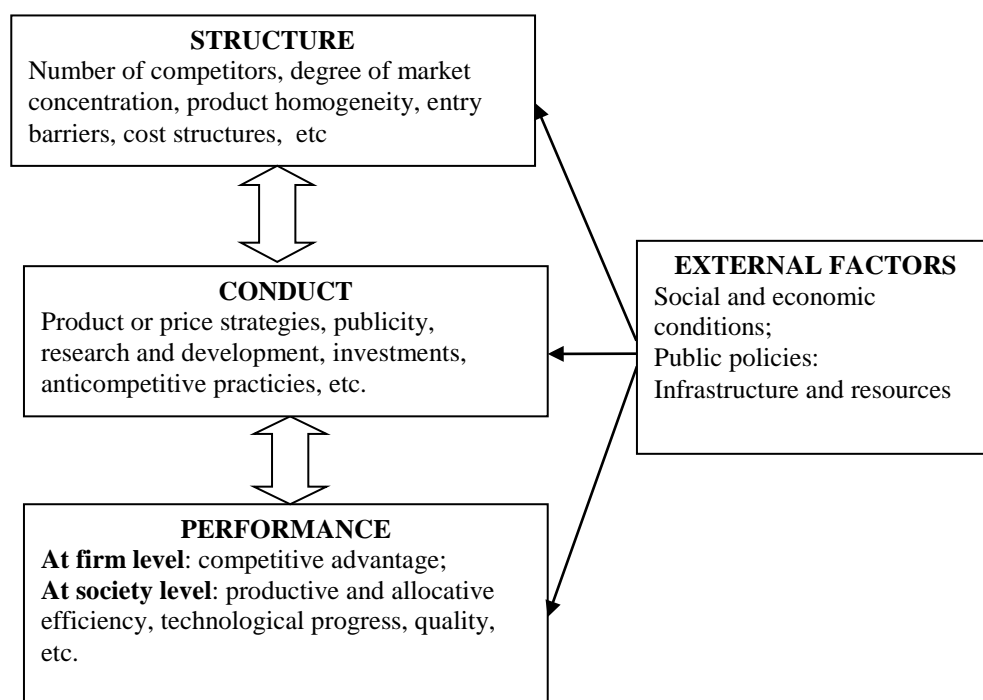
**STRUCTURE**
Number of competitors, degree of market concentration, product homogeneity, entry barriers, cost structures, etc

**CONDUCT**
Product or price strategies, publicity, research and development, investments, anticompetitive practicies, etc.

**PERFORMANCE**
**At firm level**: competitive advantage;
**At society level**: productive and allocative efficiency, technological progress, quality, etc.

**EXTERNAL FACTORS**
Social and economic conditions;
Public policies:
Infrastructure and resources